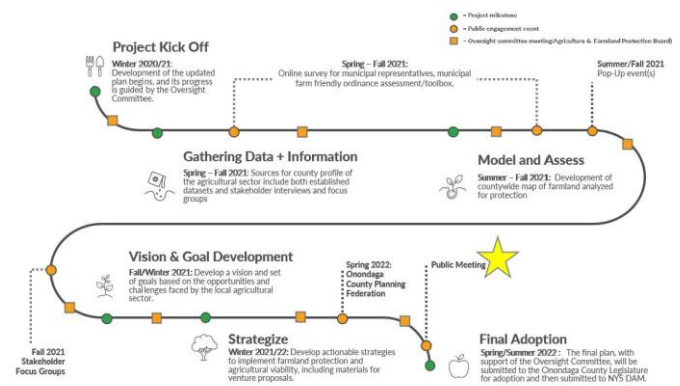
= Project milestone
= Public engagement event
= Oversight committee meeting (Agriculture & Farmland Protection Board)

Project Kick Off

Winter 2020/21: Development of the updated plan begins, and its progress is guided by the Oversight Committee.

Spring – Fall 2021: Online survey for municipal representatives, municipal farm friendly ordinance assessment/toolbox,

Summer/Fall 2021 Pop-Up event(s)

Gathering Data + Information

Spring – Fall 2021: Sources for county profile of the agricultural sector include both established datasets and stakeholder interviews and focus groups

Model and Assess

Summer – Fall 2021: Development of countywide map of farmland analyzed for protection

Vision & Goal Development

Fall/Winter 2021: Develop a vision and set of goals based on the opportunities and challenges faced by the local agricultural sector.

Spring 2022: Onondaga County Planning Federation

Public Meeting

Fall 2021 Stakeholder Focus Groups

Strategize

Winter 2021/22: Develop actionable strategies to implement farmland protection and agricultural viability, including materials for venture proposals.

Final Adoption

Spring/Summer 2022 : The final plan, with support of the Oversight Committee, will be submitted to the Onondaga County Legislature for adoption and then submitted to NYS DAM.